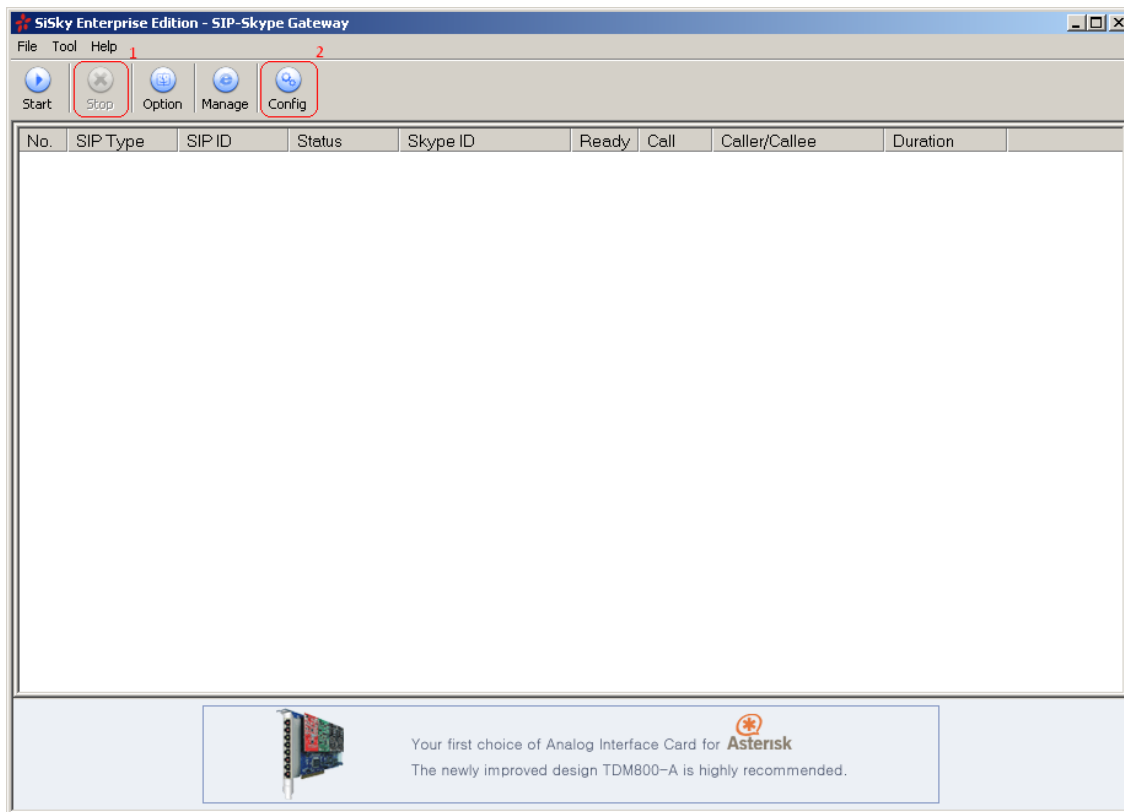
SiSky Enterprise Edition - SIP-Skype Gateway

File Tool Help

1 2

Start Stop Option Manage Config

| No. | SIP Type | SIP ID | Status | Skype ID | Ready | Call | Caller/Callee | Duration |
|---|---|---|---|---|---|---|---|---|

Your first choice of Analog Interface Card for Asterisk
The newly improved design TDM800-A is highly recommended.